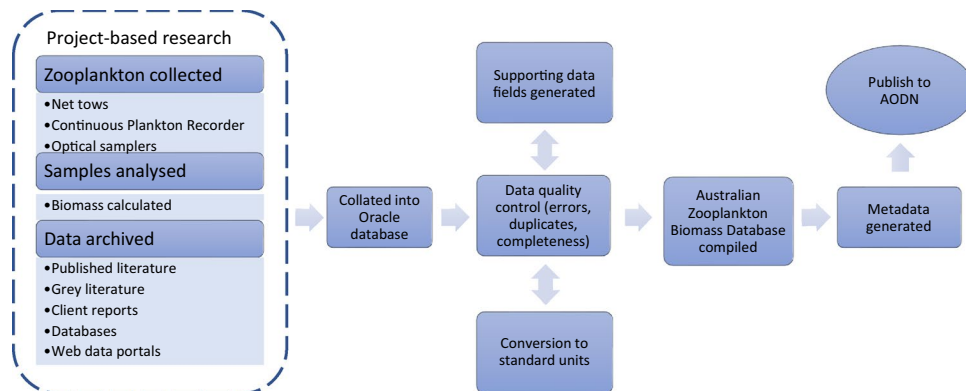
Project-based research

Zooplankton collected

•Net tows
•Continuous Plankton Recorder
•Optical samplers

Samples analysed

•Biomass calculated

Data archived

•Published literature
•Grey literature
•Client reports
•Databases
•Web data portals

Collated into Oracle database

Supporting data fields generated

Data quality control (errors, duplicates, completeness)

Conversion to standard units

Australian Zooplankton Biomass Database compiled

Metadata generated

Publish to AODN